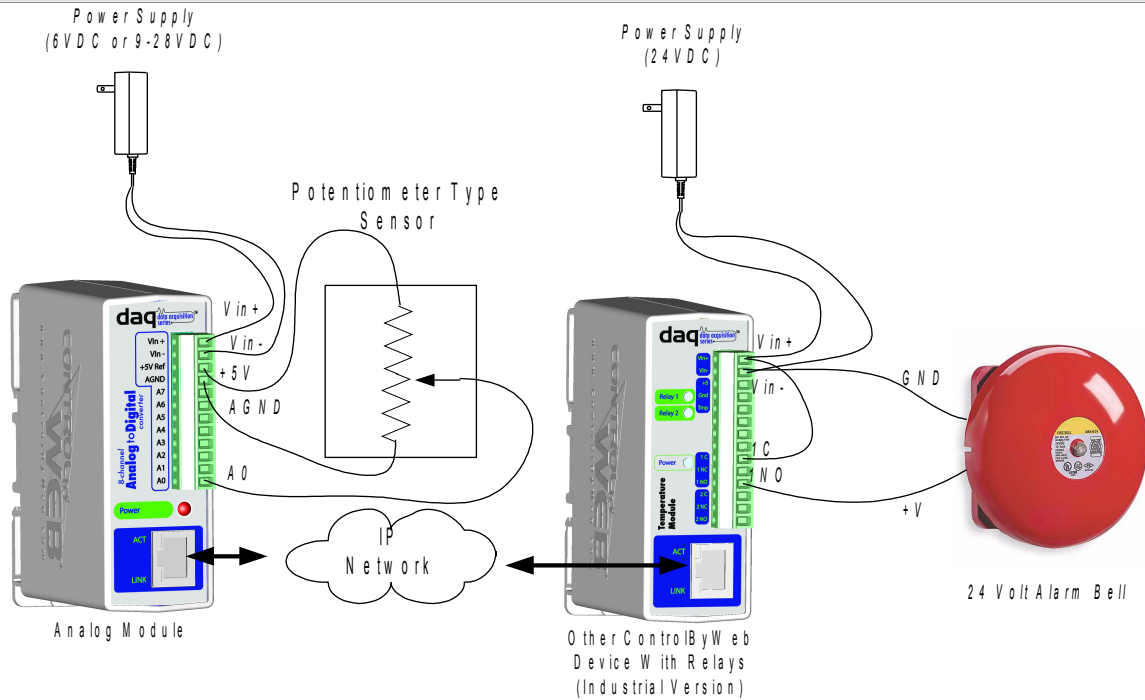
Power Supply
(6VDC or 9-28VDC)

Power Supply
(24VDC)

Potentiometer Type
Sensor

daq data acquisition series

Vin +
Vin -
+5V Ref
AGND
A7
A6
A5
A4
A3
A2
A1
A0

8-channel Analog to Digital converter

Power

ACT
LINK

Vin +
Vin -
+5V
AGND
A0

IP
Network

Analog Module

daq data acquisition series

Vin+
Vin-
Relay 1
Relay 2
+5
Gnd
Tmp
Power
1 C
1 NC
1 NO
2 C
2 NC
2 NO

Temperature Module

ACT
LINK

Vin +
Vin -
1C
1NO

GND
+V

24 Volt Alarm Bell

Other ControlByWeb
Device With Relays
(Industrial Version)